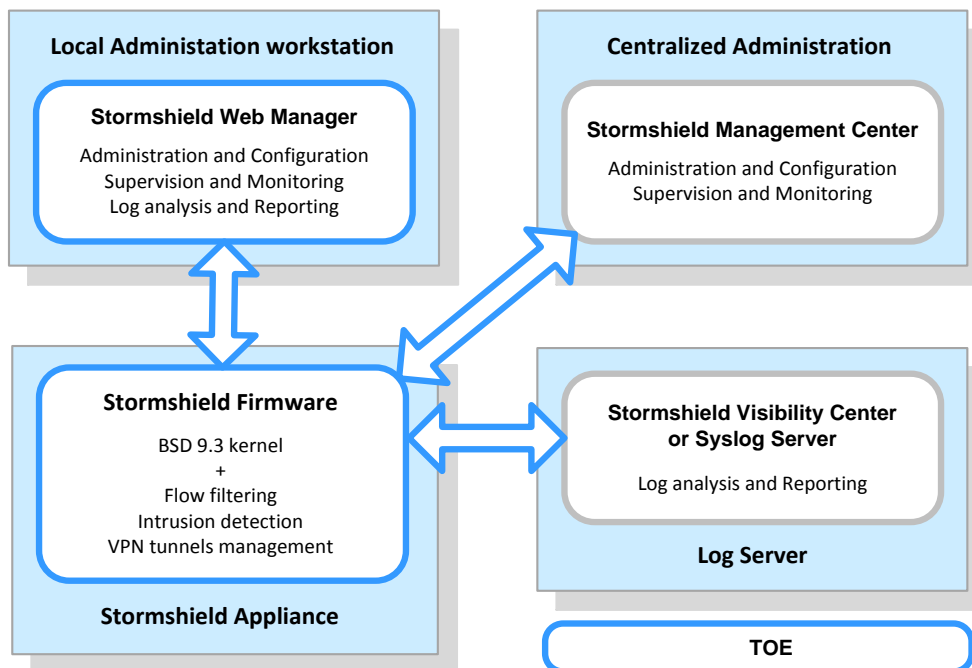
Local Administation workstation

Stormshield Web Manager

Administration and Configuration
Supervision and Monitoring
Log analysis and Reporting

Centralized Administration

Stormshield Management Center

Administration and Configuration
Supervision and Monitoring

Stormshield Firmware

BSD 9.3 kernel
+
Flow filtering
Intrusion detection
VPN tunnels management

Stormshield Appliance

Stormshield Visibility Center or Syslog Server

Log analysis and Reporting

Log Server

TOE